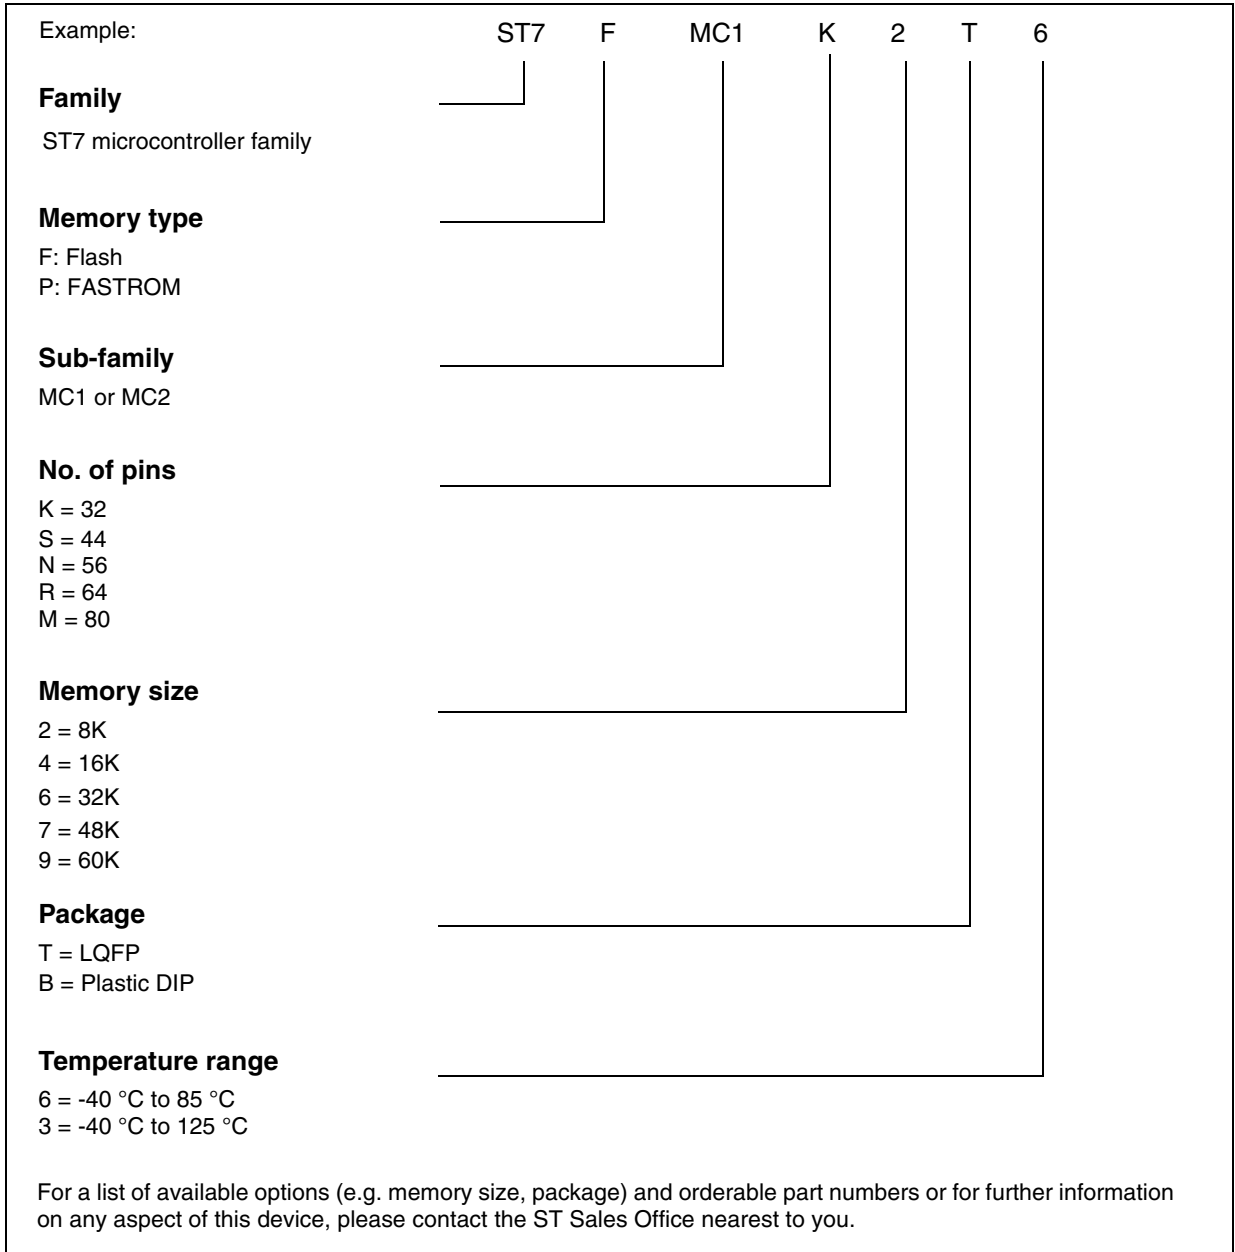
Example: ST7 F MC1 K 2 T 6

**Family**

ST7 microcontroller family

**Memory type**

F: Flash
P: FASTROM

**Sub-family**

MC1 or MC2

**No. of pins**

K = 32
S = 44
N = 56
R = 64
M = 80

**Memory size**

2 = 8K
4 = 16K
6 = 32K
7 = 48K
9 = 60K

**Package**

T = LQFP
B = Plastic DIP

**Temperature range**

6 = -40 °C to 85 °C
3 = -40 °C to 125 °C

For a list of available options (e.g. memory size, package) and orderable part numbers or for further information on any aspect of this device, please contact the ST Sales Office nearest to you.